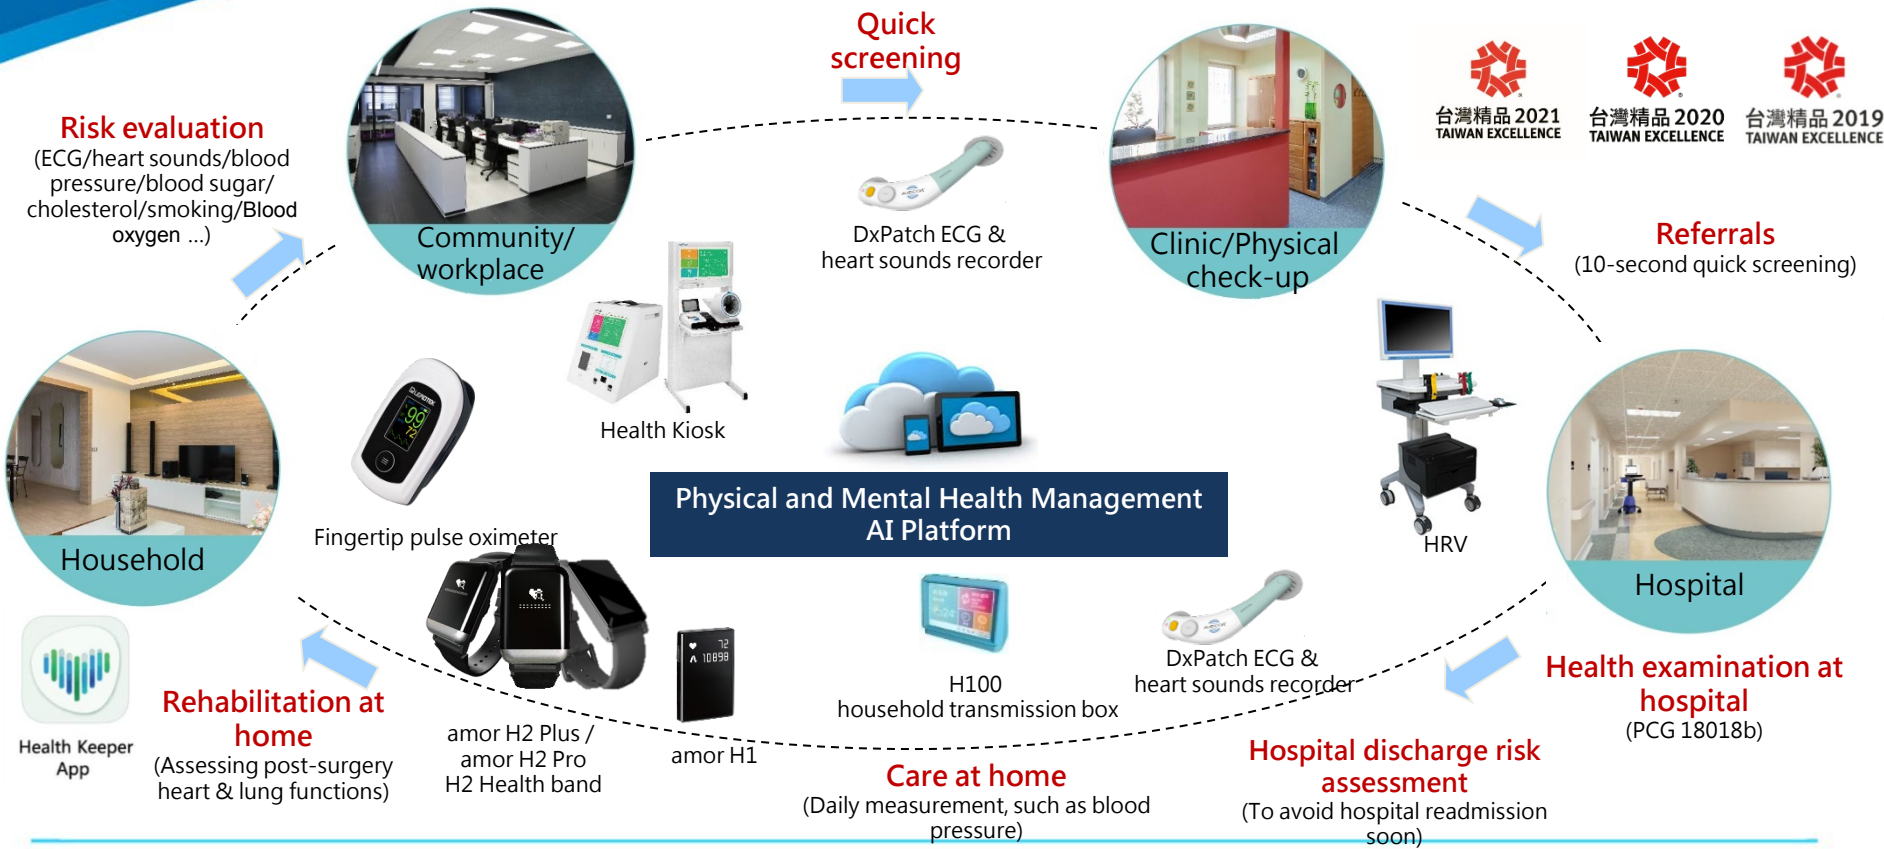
Quick screening

Risk evaluation
(ECG/heart sounds/blood pressure/blood sugar/ cholesterol/smoking/Blood oxygen ...)

Community/ workplace

DxPatch ECG & heart sounds recorder

Clinic/Physical check-up

台灣精品 2021 TAIWAN EXCELLENCE
台灣精品 2020 TAIWAN EXCELLENCE
台灣精品 2019 TAIWAN EXCELLENCE

Referrals
(10-second quick screening)

Health Kiosk

Household

Fingertip pulse oximeter

Physical and Mental Health Management AI Platform

HRV

Hospital

Health Keeper App

Rehabilitation at home
(Assessing post-surgery heart & lung functions)

amor H2 Plus / amor H2 Pro H2 Health band

amor H1

H100 household transmission box

DxPatch ECG & heart sounds recorder

Health examination at hospital
(PCG 18018b)

Care at home
(Daily measurement, such as blood pressure)

Hospital discharge risk assessment
(To avoid hospital readmission soon)